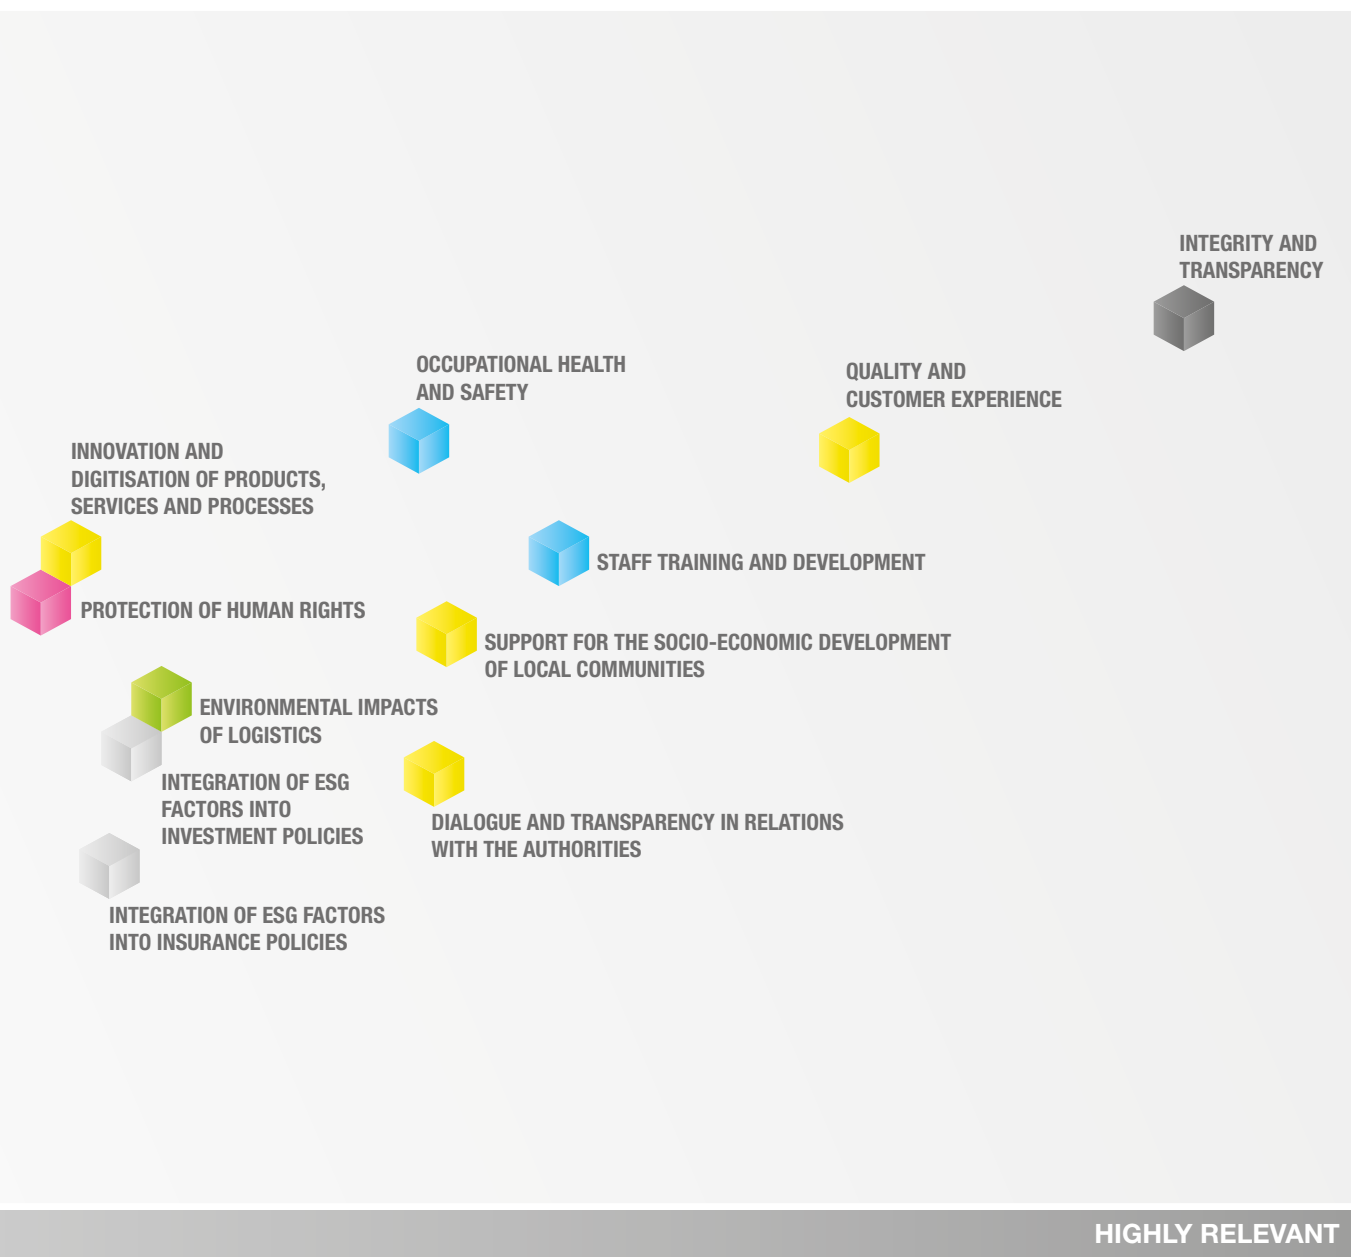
INTEGRITY AND TRANSPARENCY

OCCUPATIONAL HEALTH AND SAFETY

QUALITY AND CUSTOMER EXPERIENCE

INNOVATION AND DIGITISATION OF PRODUCTS, SERVICES AND PROCESSES

STAFF TRAINING AND DEVELOPMENT

PROTECTION OF HUMAN RIGHTS

SUPPORT FOR THE SOCIO-ECONOMIC DEVELOPMENT OF LOCAL COMMUNITIES

ENVIRONMENTAL IMPACTS OF LOGISTICS

INTEGRATION OF ESG FACTORS INTO INVESTMENT POLICIES

DIALOGUE AND TRANSPARENCY IN RELATIONS WITH THE AUTHORITIES

INTEGRATION OF ESG FACTORS INTO INSURANCE POLICIES

HIGHLY RELEVANT